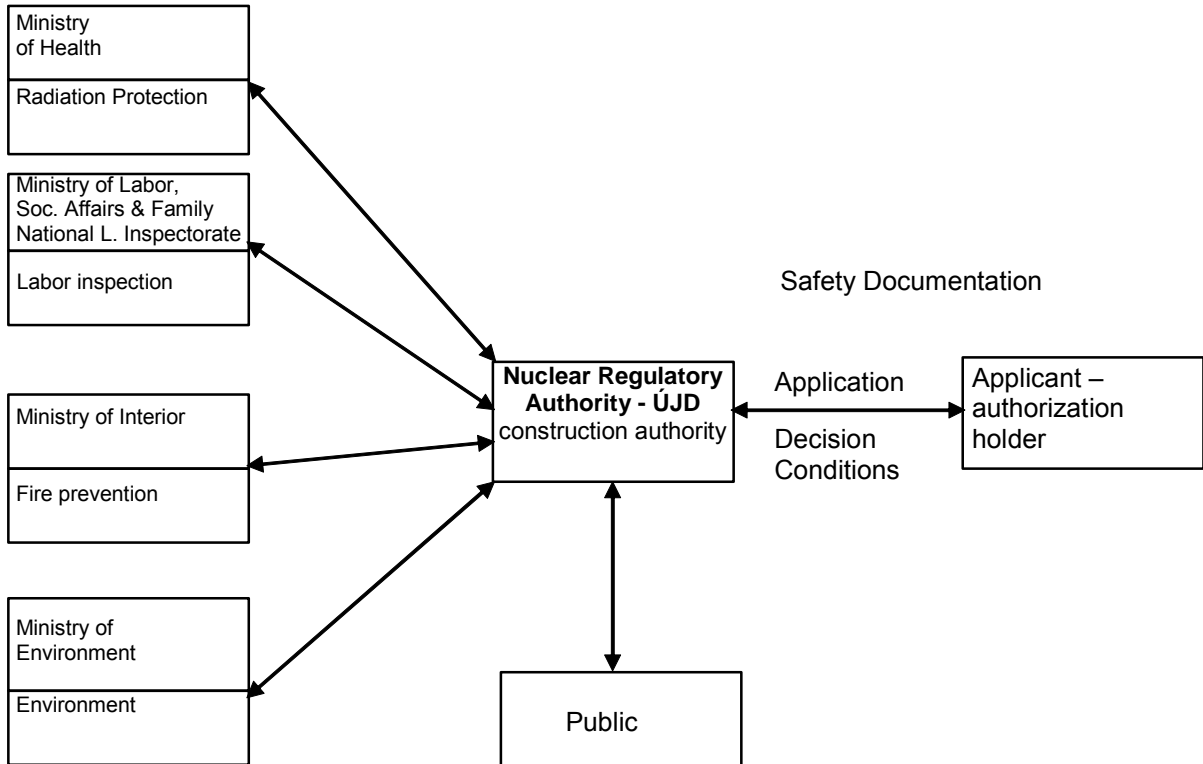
Ministry of Health

Radiation Protection

Ministry of Labor, Soc. Affairs & Family National L. Inspectorate

Labor inspection

Ministry of Interior

Fire prevention

Ministry of Environment

Environment

Safety Documentation

**Nuclear Regulatory Authority - ÚJD**
construction authority

Application

Decision
Conditions

Applicant – authorization holder

Public